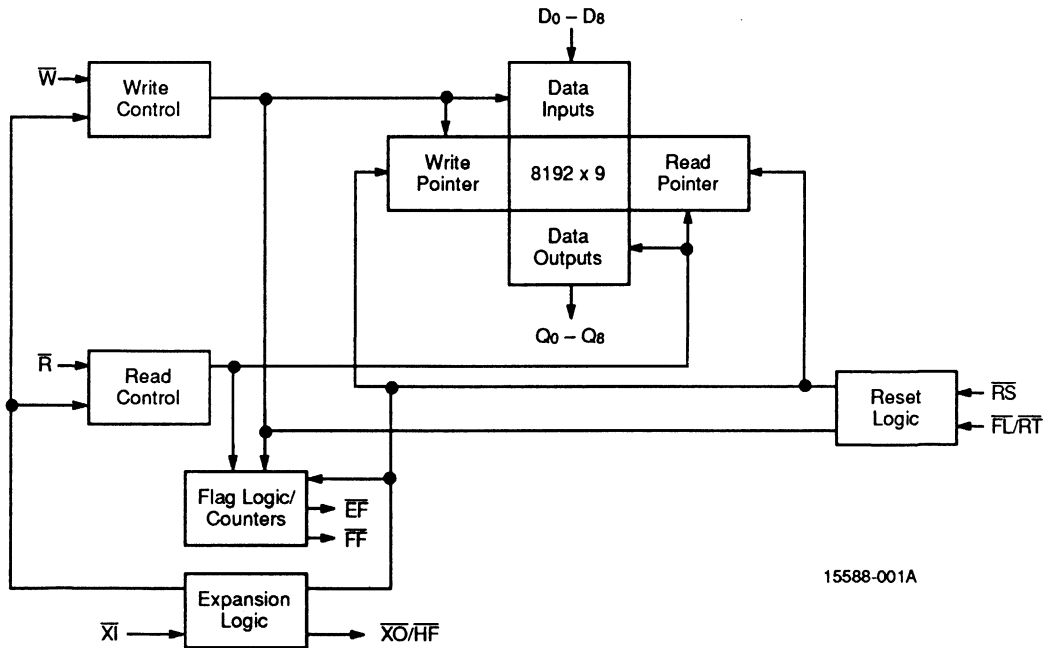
$D_0 - D_8$

$\overline{W}$

Write Control

Data Inputs

Write Pointer

8192 x 9

Read Pointer

Data Outputs

$Q_0 - Q_8$

$\overline{R}$

Read Control

Reset Logic

$\overline{RS}$

$\overline{FL}/\overline{RT}$

Flag Logic/ Counters

$\overline{EF}$

$\overline{FF}$

15588-001A

Expansion Logic

$\overline{XI}$

$\overline{XO}/\overline{HF}$